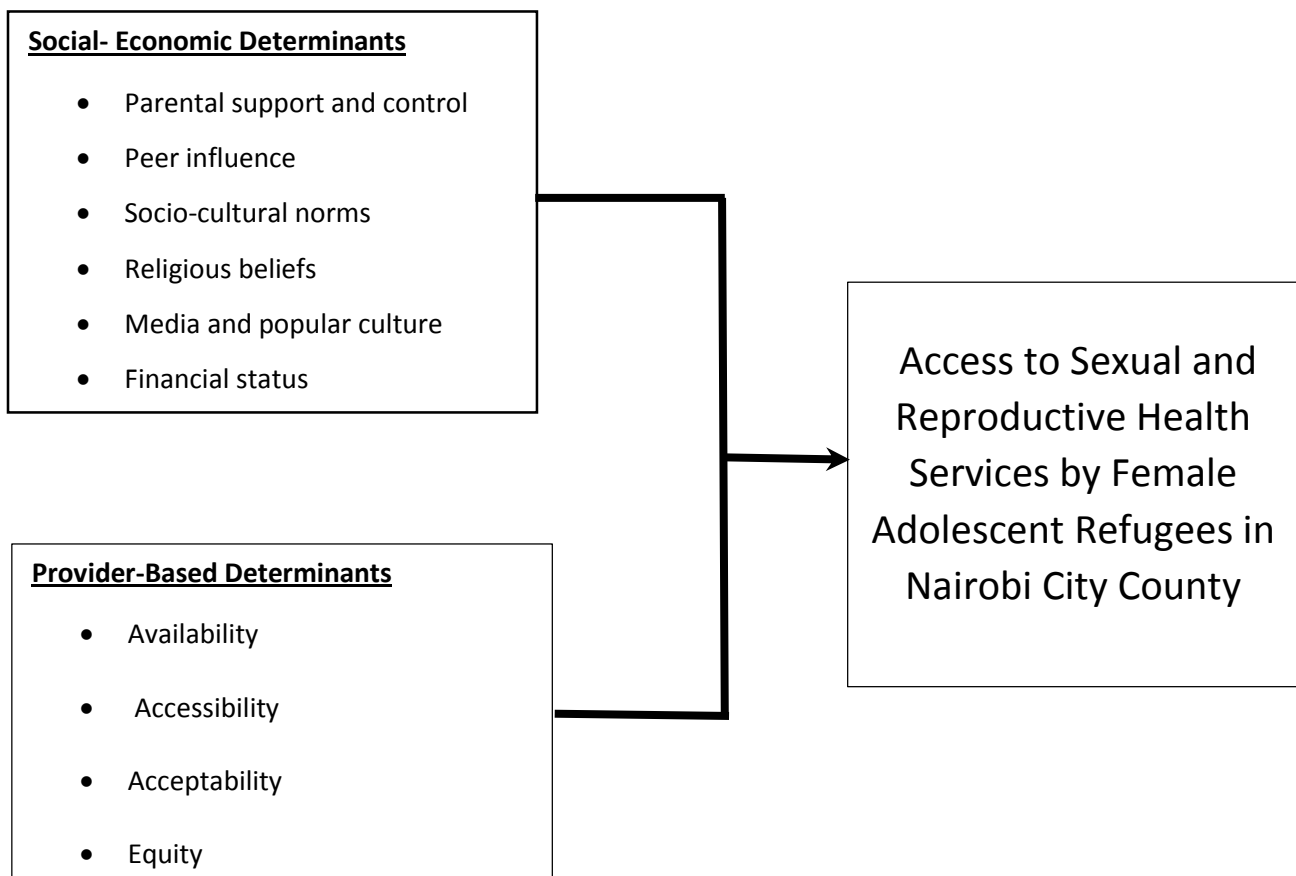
**Social- Economic Determinants**

- Parental support and control
- Peer influence
- Socio-cultural norms
- Religious beliefs
- Media and popular culture
- Financial status

Access to Sexual and Reproductive Health Services by Female Adolescent Refugees in Nairobi City County

**Provider-Based Determinants**

- Availability
- Accessibility
- Acceptability
- Equity